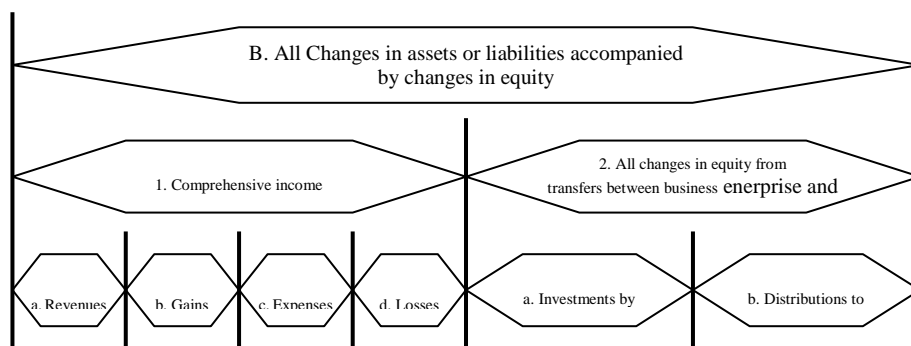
B. All Changes in assets or liabilities accompanied by changes in equity

1. Comprehensive income

2. All changes in equity from transfers between business enerprise and

a. Revenues

b. Gains

c. Expenses

d. Losses

a. Investments by

b. Distributions to